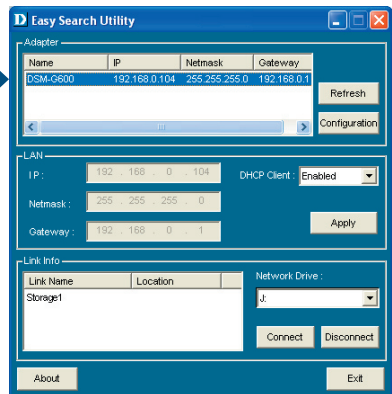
D Easy Search Utility

Adapter

| Name | IP | Netmask | Gateway |
|---|---|---|---|
| DSM-G600 | 192.168.0.104 | 255.255.255.0 | 192.168.0.1 |

Refresh

Configuration

LAN

IP : 192 . 168 . 0 . 104

Netmask : 255 . 255 . 255 . 0

Gateway : 192 . 168 . 0 . 1

DHCP Client : Enabled

Apply

Link Info

| Link Name | Location |
|---|---|
| Storage1 | |

Network Drive :

J:

Connect

Disconnect

About

Exit